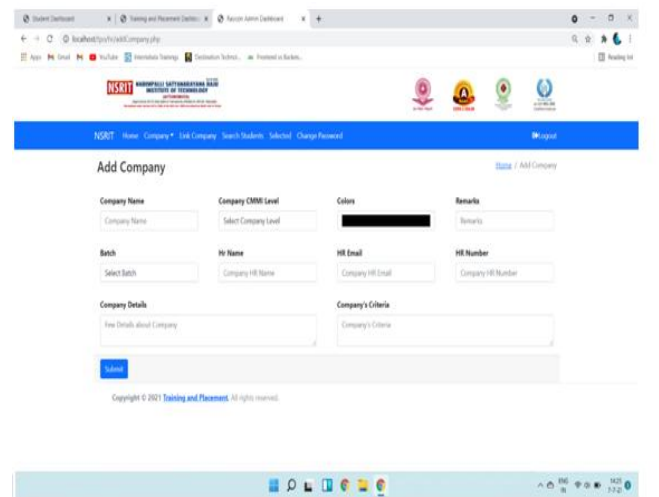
Student Dashboard | Training and Placement Dashb... | Recruit Admin Dashboard | +

localhost/tpo/hr/addCompany.php

Apps | Gmail | M | YouTube | Internshala Trainings | Destination Technol... | Frontend vs Backen... | Reading list

NSRIT NADIMPALLI SATYANARAYANA RAJU INSTITUTE OF TECHNOLOGY

NSRIT Home Company ▾ Link Company Search Students Selected Change Password Logout

Add Company

Home / Add Company

Company Name
Company Name

Company CMMI Level
Select Company Level

Colors

Remarks
Remarks

Batch
Select Batch

Hr Name
Company HR Name

HR Email
Company HR Email

HR Number
Company HR Number

Company Details
Few Details about Company

Company's Criteria
Company's Criteria

Submit

Copyright © 2021 Training and Placement. All rights reserved.

ENG IN